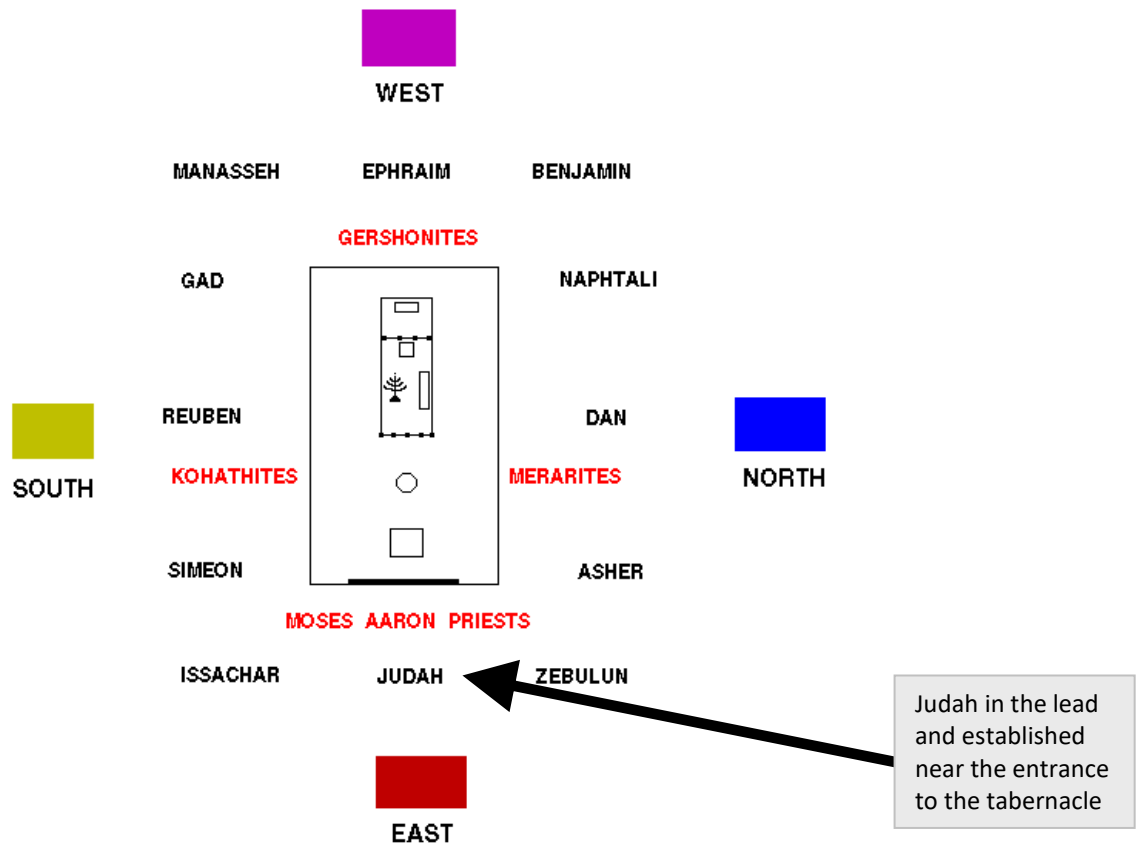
WEST

MANASSEH EPHRAIM BENJAMIN

GERSHONITES

GAD NAPHTALI

REUBEN DAN

SOUTH

NORTH

KOHATHITES MERARITES

SIMEON ASHER

MOSES AARON PRIESTS

ISSACHAR JUDAH ZEBULUN

Judah in the lead and established near the entrance to the tabernacle

EAST